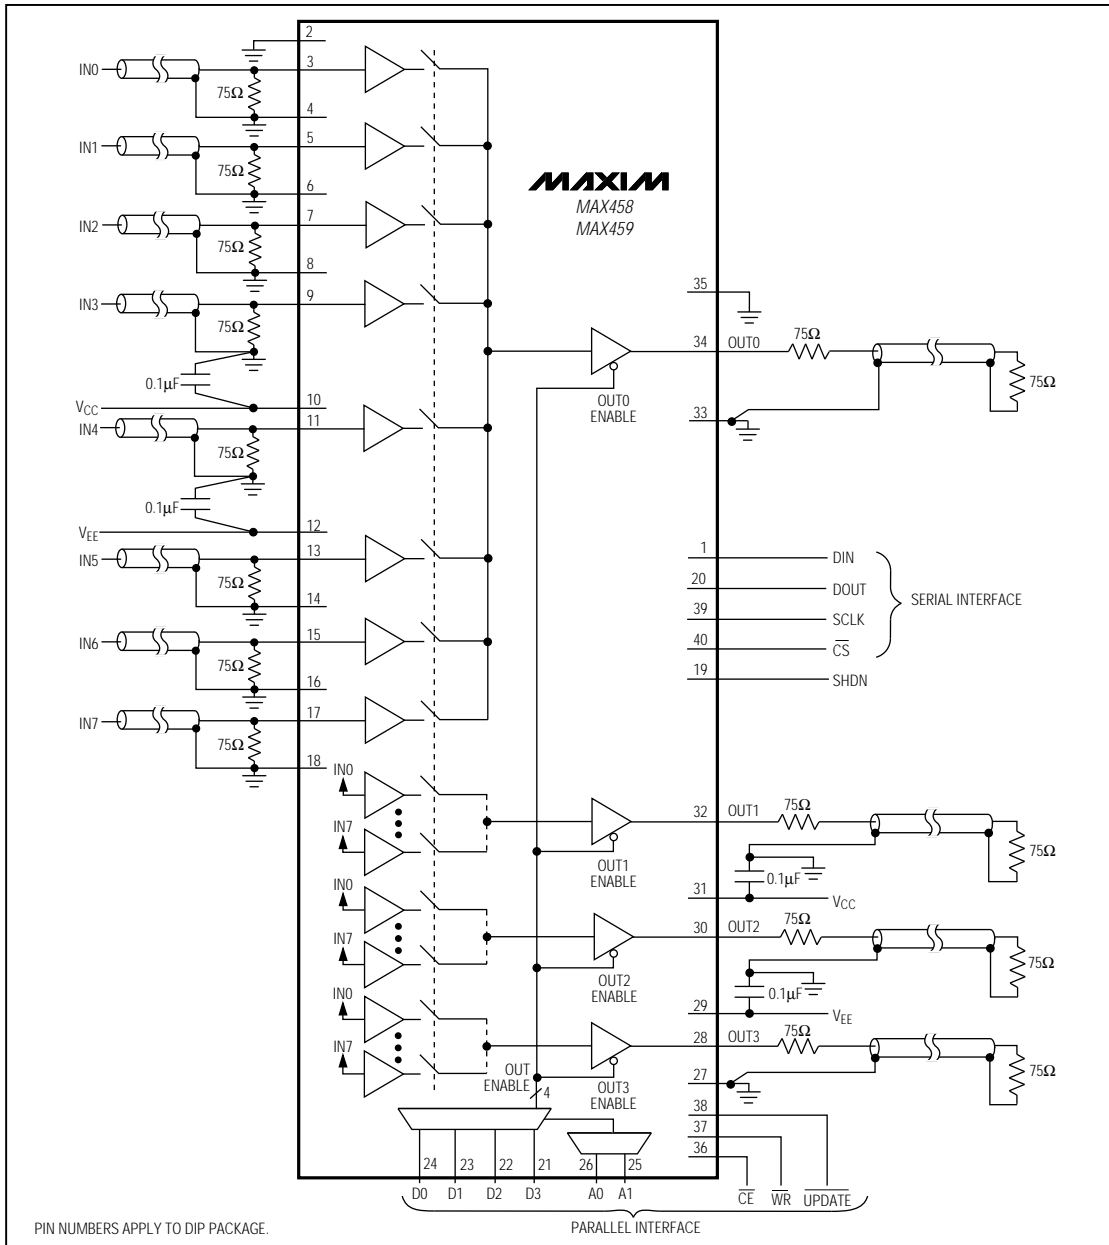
IN0
75Ω
IN1
75Ω
IN2
75Ω
IN3
75Ω
0.1μF
$V_{CC}$
IN4
75Ω
0.1μF
$V_{EE}$
IN5
75Ω
IN6
75Ω
IN7
75Ω
2
3
4
5
6
7
8
9
10
11
12
13
14
15
16
17
18
MAXIM
MAX458
MAX459
35
34
OUT0
75Ω
75Ω
OUT0
ENABLE
33
1
DIN
20
DOUT
39
SCLK
40
$\overline{CS}$
19
SHDN
SERIAL INTERFACE
IN0
IN7
OUT1
ENABLE
32
OUT1
75Ω
75Ω
0.1μF
31
$V_{CC}$
IN0
IN7
OUT2
ENABLE
30
OUT2
75Ω
75Ω
0.1μF
29
$V_{EE}$
IN0
IN7
OUT
ENABLE
4
OUT3
ENABLE
28
OUT3
75Ω
75Ω
27
38
37
36
24
23
22
21
26
25
D0
D1
D2
D3
A0
A1
$\overline{CE}$
$\overline{WR}$
$\overline{UPDATE}$
PARALLEL INTERFACE
PIN NUMBERS APPLY TO DIP PACKAGE.